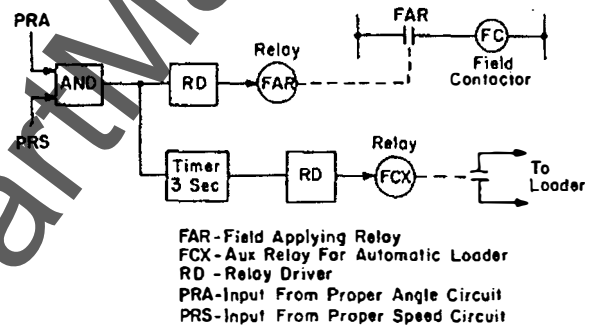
PRA
AND
PRS
RD
Relay
FAR
FAR
FC
Field Contactor
Timer 3 Sec
RD
Relay
FCX
To Loader

FAR - Field Applying Relay
FCX - Aux Relay For Automatic Loader
RD - Relay Driver
PRA - Input From Proper Angle Circuit
PRS - Input From Proper Speed Circuit